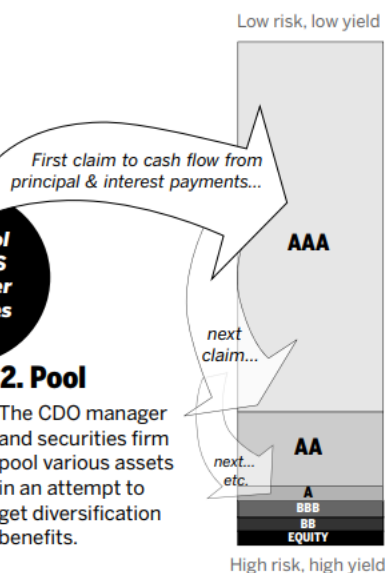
Low risk, low yield

First claim to cash flow from principal & interest payments...

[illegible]ol
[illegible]s
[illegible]er
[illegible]es

AAA

next claim...

2. Pool

The CDO manager and securities firm pool various assets in an attempt to get diversification benefits.

AA

next... etc.

A
BBB
BB
EQUITY

High risk, high yield